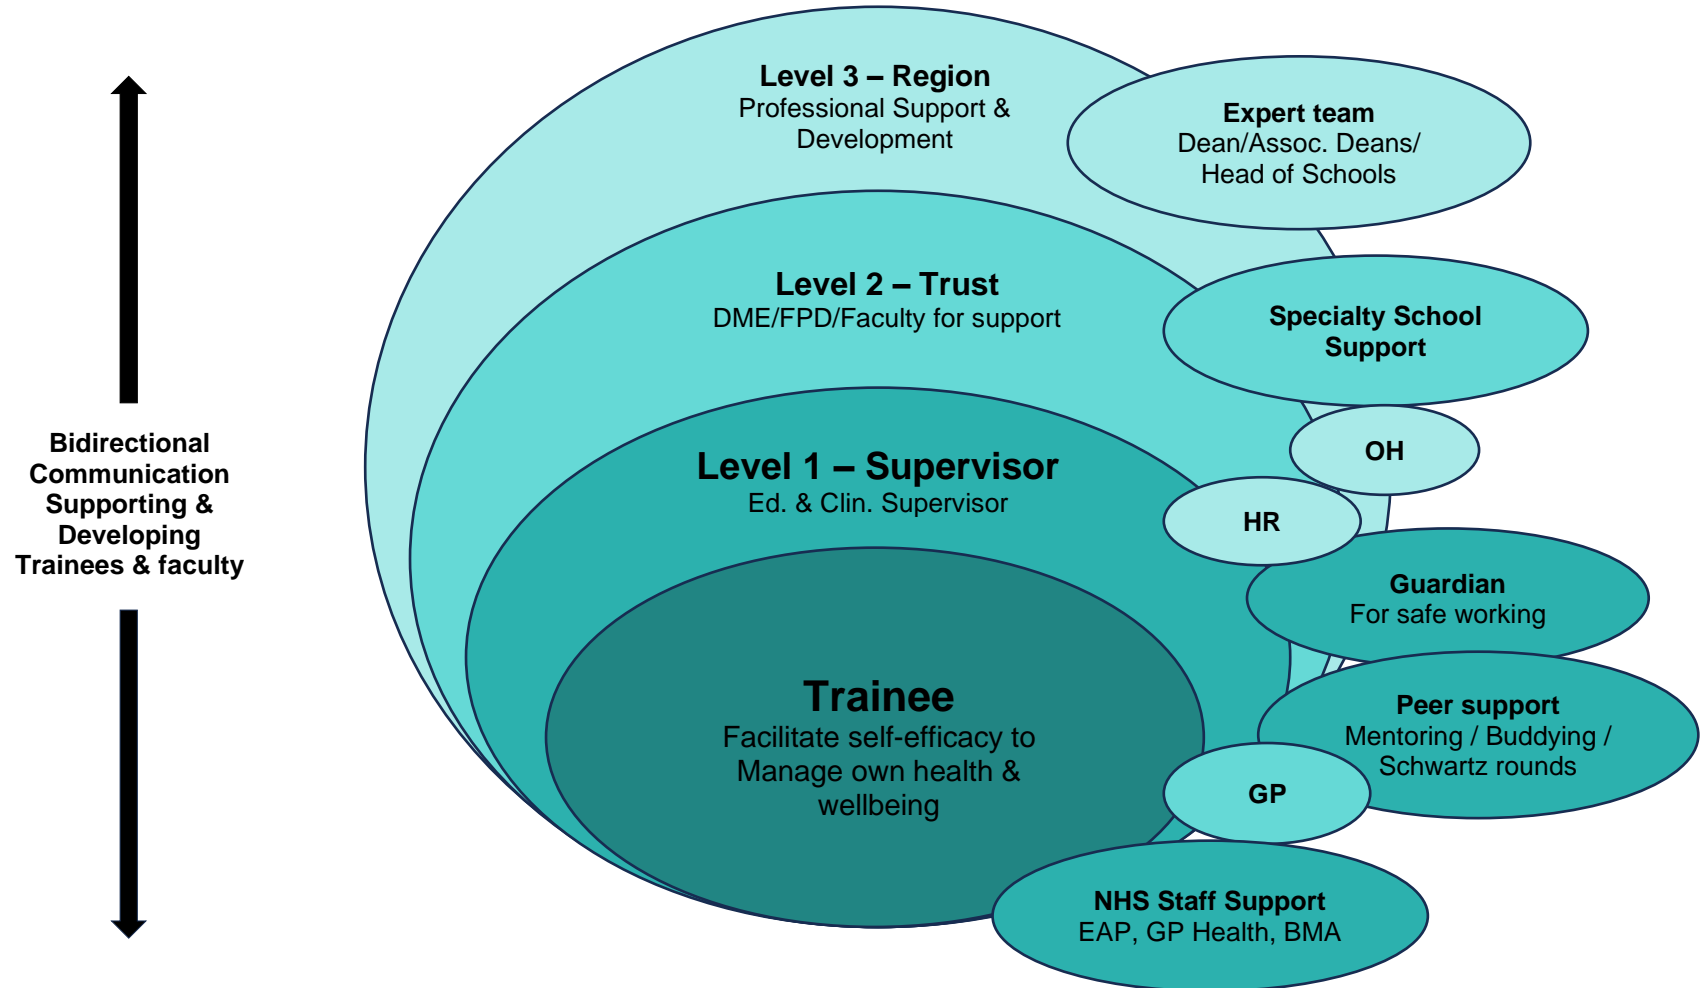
Bidirectional Communication Supporting & Developing Trainees & faculty

Level 3 – Region
Professional Support & Development

Expert team
Dean/Assoc. Deans/ Head of Schools

Level 2 – Trust
DME/FPD/Faculty for support

Specialty School Support

OH

Level 1 – Supervisor
Ed. & Clin. Supervisor

HR

Guardian
For safe working

Trainee
Facilitate self-efficacy to Manage own health & wellbeing

Peer support
Mentoring / Buddying / Schwartz rounds

GP

NHS Staff Support
EAP, GP Health, BMA